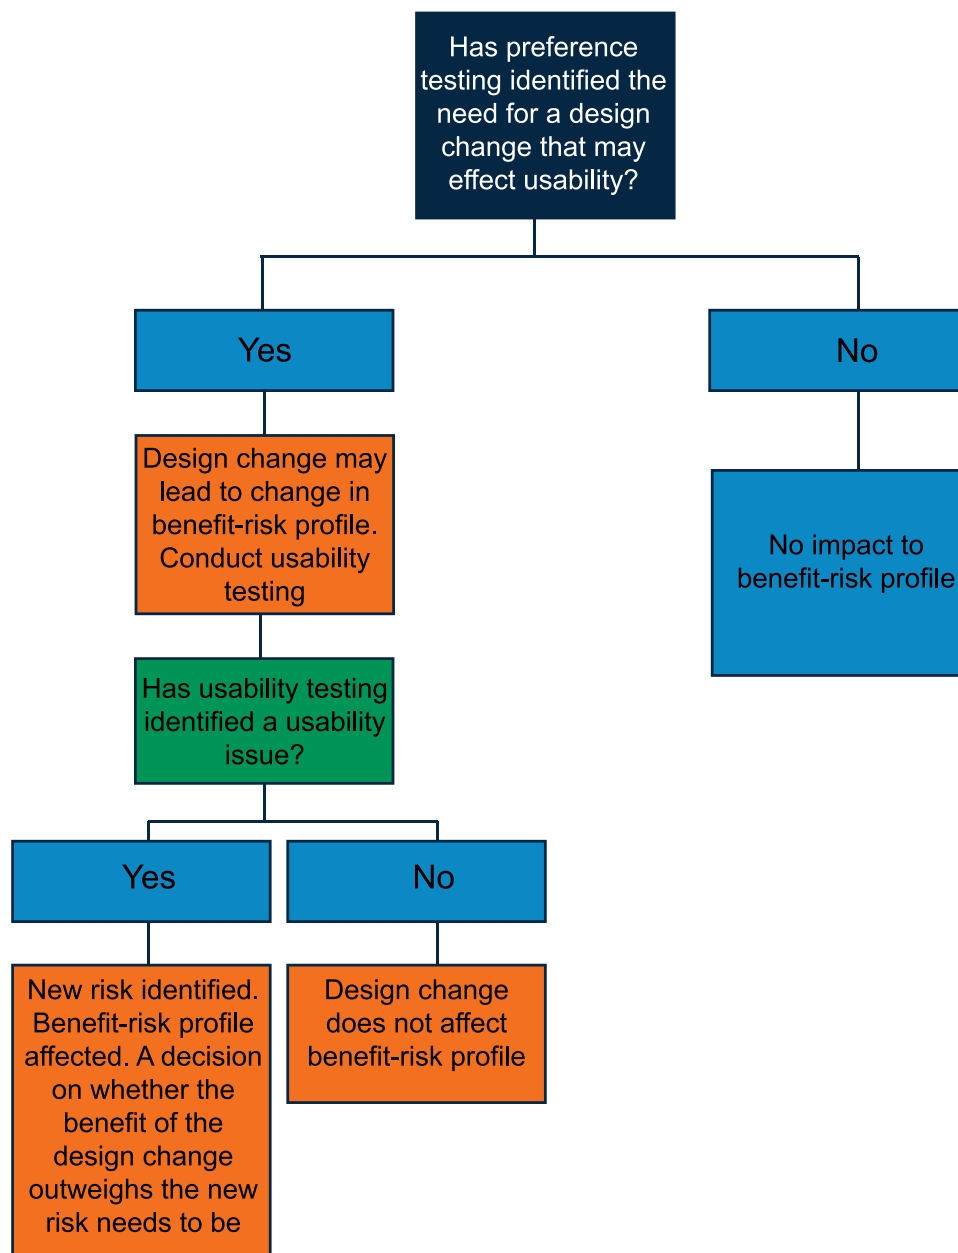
Has preference testing identified the need for a design change that may effect usability?

Yes

No

Design change may lead to change in benefit-risk profile. Conduct usability testing

No impact to benefit-risk profile

Has usability testing identified a usability issue?

Yes

No

New risk identified. Benefit-risk profile affected. A decision on whether the benefit of the design change outweighs the new risk needs to be

Design change does not affect benefit-risk profile